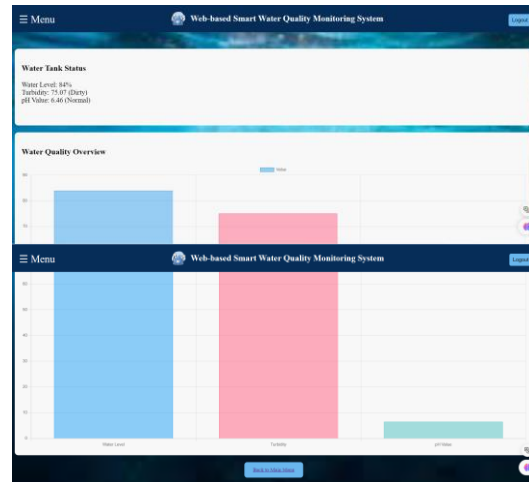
☰ Menu

Web-based Smart Water Quality Monitoring System

Logout

Water Tank Status

Water Level: 84%
Turbidity: 75.07 (Dirty)
pH Value: 6.46 (Normal)

Water Quality Overview

Value

90
80
70

☰ Menu

Web-based Smart Water Quality Monitoring System

Logout

60
50
40
30
20
10
0

Water Level
Turbidity
pH Value

Back to Main Menu